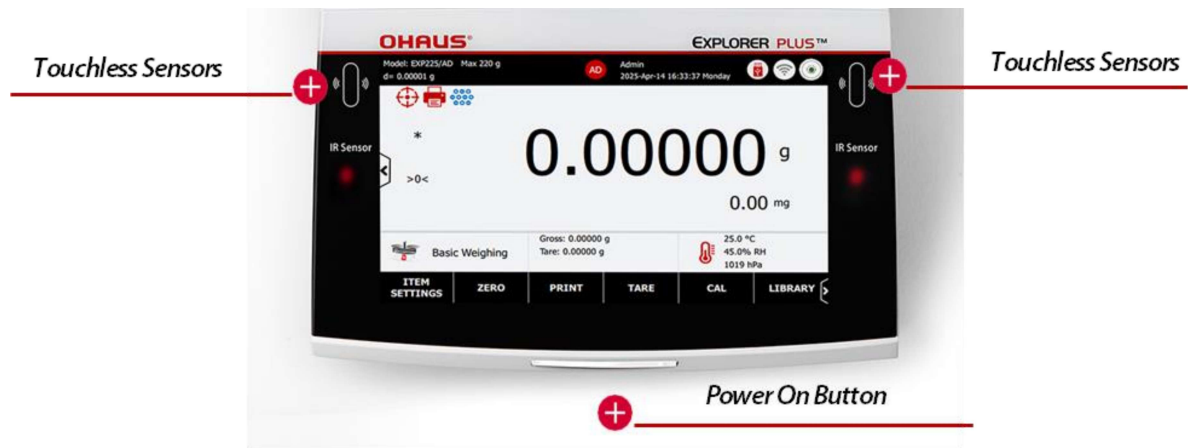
OHAUS®

EXPLORER PLUS™

Touchless Sensors

Touchless Sensors

Model: EXP225/AD Max 220 g
d= 0.00001 g

AD

Admin
2025-Apr-14 16:33:37 Monday

IR Sensor

IR Sensor

*

>0<

0.00000 g

0.00 mg

Basic Weighing

Gross: 0.00000 g
Tare: 0.00000 g

25.0 °C
45.0% RH
1019 hPa

ITEM SETTINGS | ZERO | PRINT | TARE | CAL | LIBRARY

Power On Button